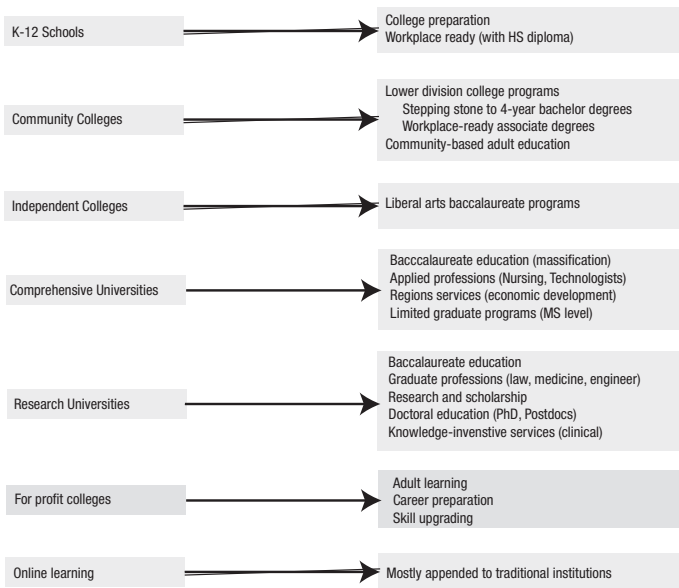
K-12 Schools

College preparation
Workplace ready (with HS diploma)

Community Colleges

Lower division college programs
Stepping stone to 4-year bachelor degrees
Workplace-ready associate degrees
Community-based adult education

Independent Colleges

Liberal arts baccalaureate programs

Comprehensive Universities

Bacccalaureate education (massification)
Applied professions (Nursing, Technologists)
Regions services (economic development)
Limited graduate programs (MS level)

Research Universities

Baccalaureate education
Graduate professions (law, medicine, engineer)
Research and scholarship
Doctoral education (PhD, Postdocs)
Knowledge-invenstive services (clinical)

For profit colleges

Adult learning
Career preparation
Skill upgrading

Online learning

Mostly appended to traditional institutions